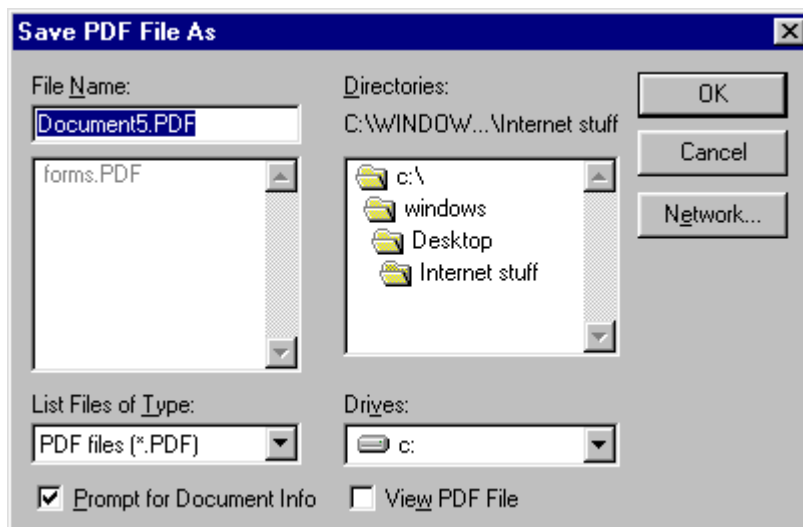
Save PDF File As

File Name:

Document5.PDF

forms.PDF

Directories:

C:\WINDOW...\Internet stuff

c:\

windows

Desktop

Internet stuff

OK

Cancel

Network...

List Files of Type:

PDF files (*.PDF)

Drives:

c:

Prompt for Document Info

View PDF File